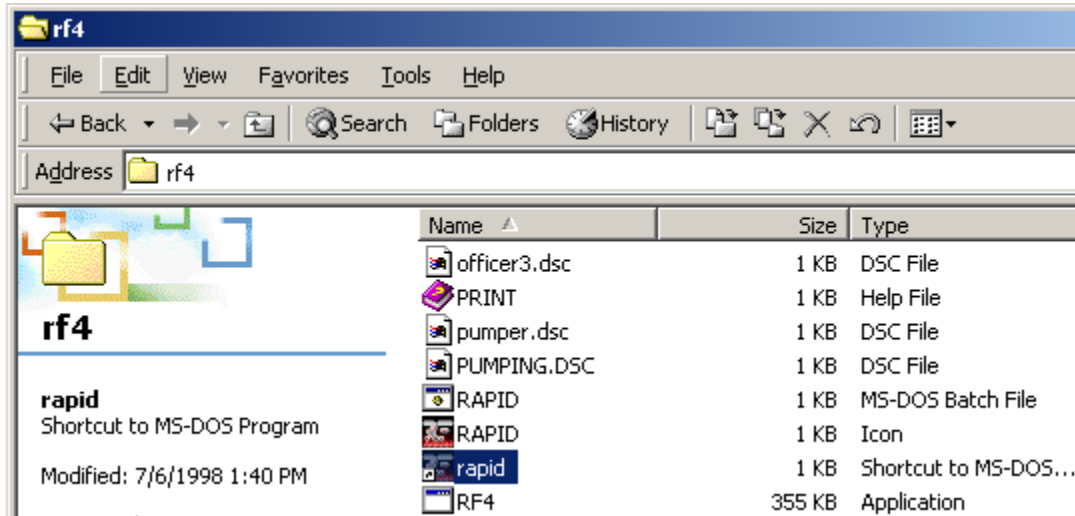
rf4

File Edit View Favorites Tools Help

Back Search Folders History

Address rf4

rf4

rapid
Shortcut to MS-DOS Program

Modified: 7/6/1998 1:40 PM

| Name | Size | Type |
|---|---|---|
| officer3.dsc | 1 KB | DSC File |
| PRINT | 1 KB | Help File |
| pumper.dsc | 1 KB | DSC File |
| PUMPING.DSC | 1 KB | DSC File |
| RAPID | 1 KB | MS-DOS Batch File |
| RAPID | 1 KB | Icon |
| rapid | 1 KB | Shortcut to MS-DOS... |
| RF4 | 355 KB | Application |